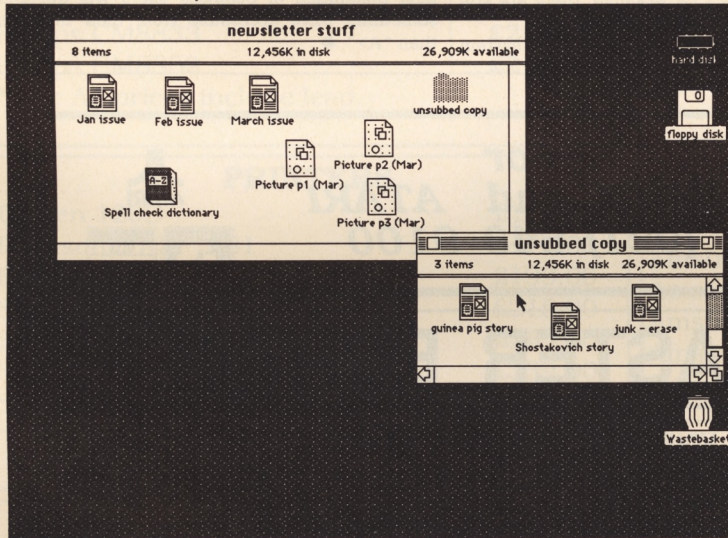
newsletter stuff

8 items 12,456K in disk 26,909K available

Jan issue

Feb issue

March issue

unsubbed copy

Picture p2 (Mar)

Picture p1 (Mar)

A-Z

Spell check dictionary

Picture p3 (Mar)

hard disk

floppy disk

unsubbed copy

3 items 12,456K in disk 26,909K available

guinea pig story

junk - erase

Shostakovich story

Wastebasket